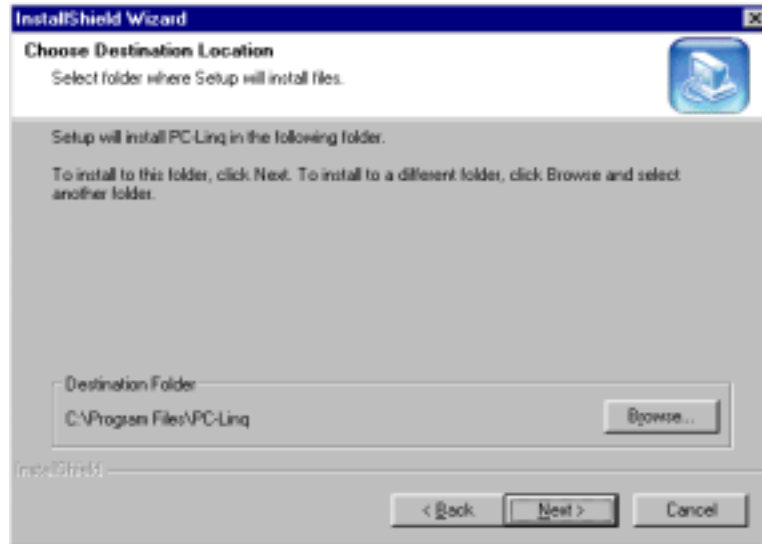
InstallShield Wizard

Choose Destination Location
Select folder where Setup will install files.

Setup will install PC-Linq in the following folder.

To install to this folder, click Next. To install to a different folder, click Browse and select another folder.

Destination Folder
C:\Program Files\PC-Linq
Browse...

InstallShield

< Back
Next >
Cancel